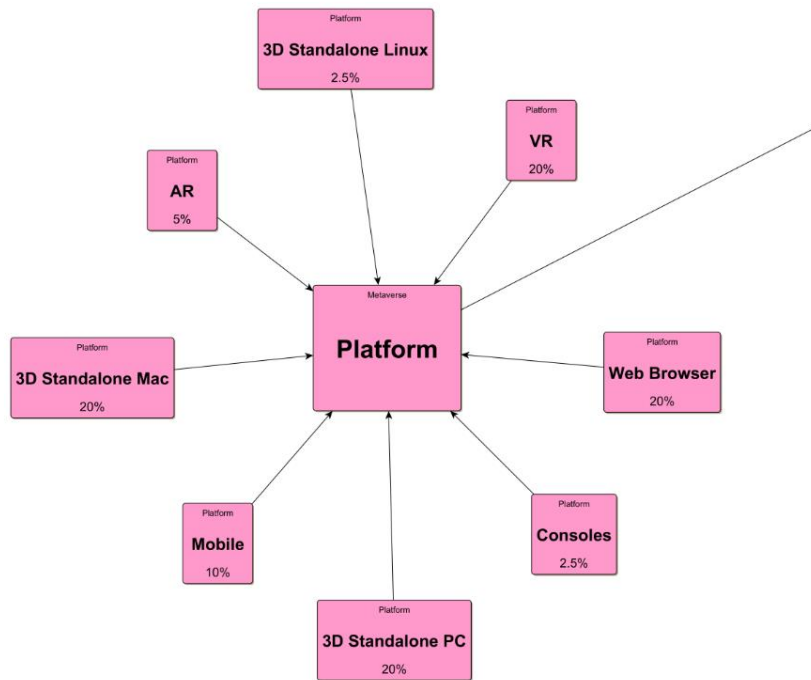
Platform
3D Standalone Linux
2.5%

Platform
VR
20%

Platform
AR
5%

Metaverse
Platform

Platform
3D Standalone Mac
20%

Platform
Web Browser
20%

Platform
Mobile
10%

Platform
Consoles
2.5%

Platform
3D Standalone PC
20%